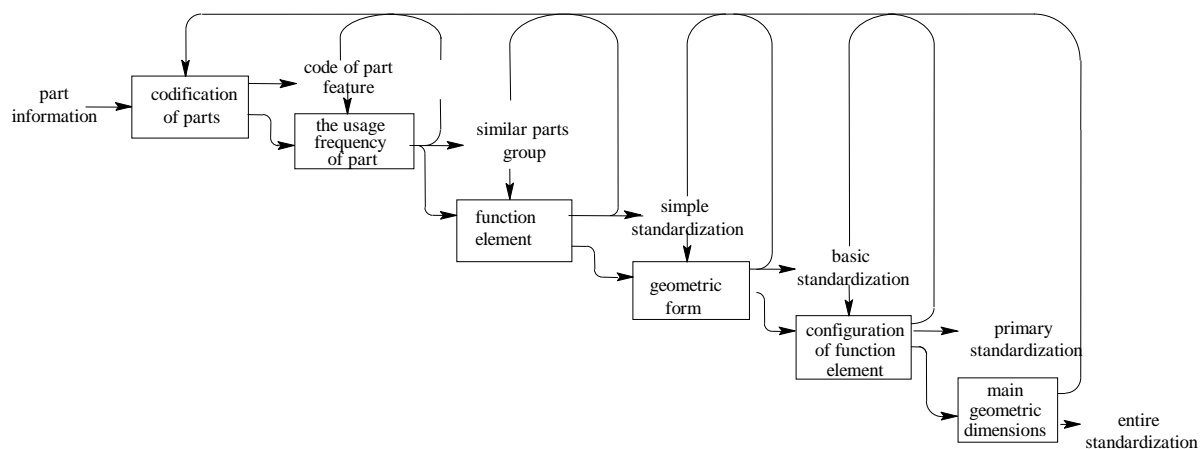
part information

codification of parts

code of part feature

the usage frequency of part

similar parts group

function element

simple standardization

geometric form

basic standardization

configuration of function element

primary standardization

main geometric dimensions

entire standardization